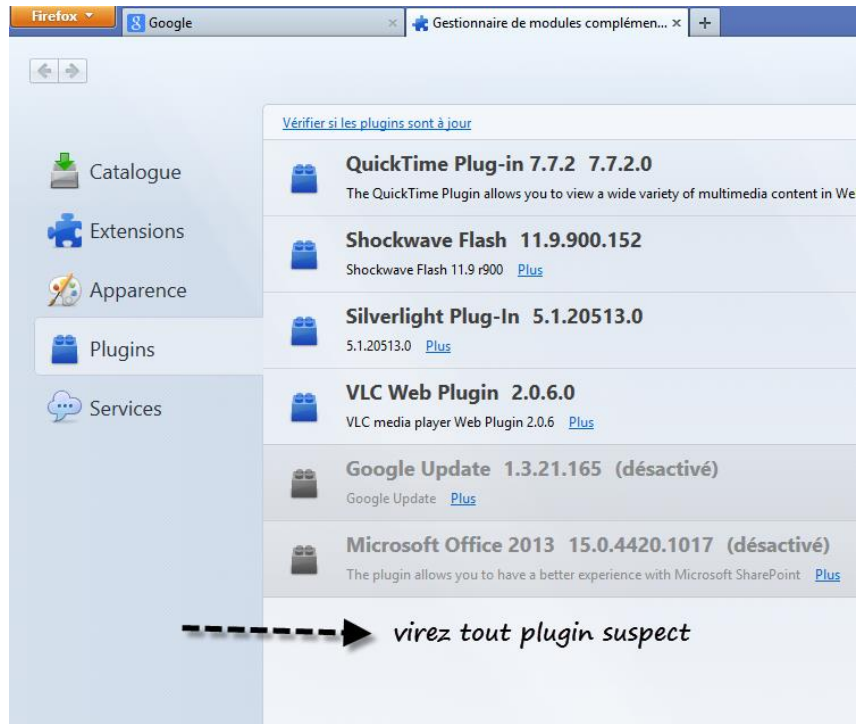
Firefox
Google
Gestionnaire de modules complémen... ×
+

Vérifier si les plugins sont à jour

Catalogue
Extensions
Apparence
Plugins
Services

QuickTime Plug-in 7.7.2 7.7.2.0
The QuickTime Plugin allows you to view a wide variety of multimedia content in We

Shockwave Flash 11.9.900.152
Shockwave Flash 11.9 r900 Plus

Silverlight Plug-In 5.1.20513.0
5.1.20513.0 Plus

VLC Web Plugin 2.0.6.0
VLC media player Web Plugin 2.0.6 Plus

Google Update 1.3.21.165 (désactivé)
Google Update Plus

Microsoft Office 2013 15.0.4420.1017 (désactivé)
The plugin allows you to have a better experience with Microsoft SharePoint Plus

virez tout plugin suspect